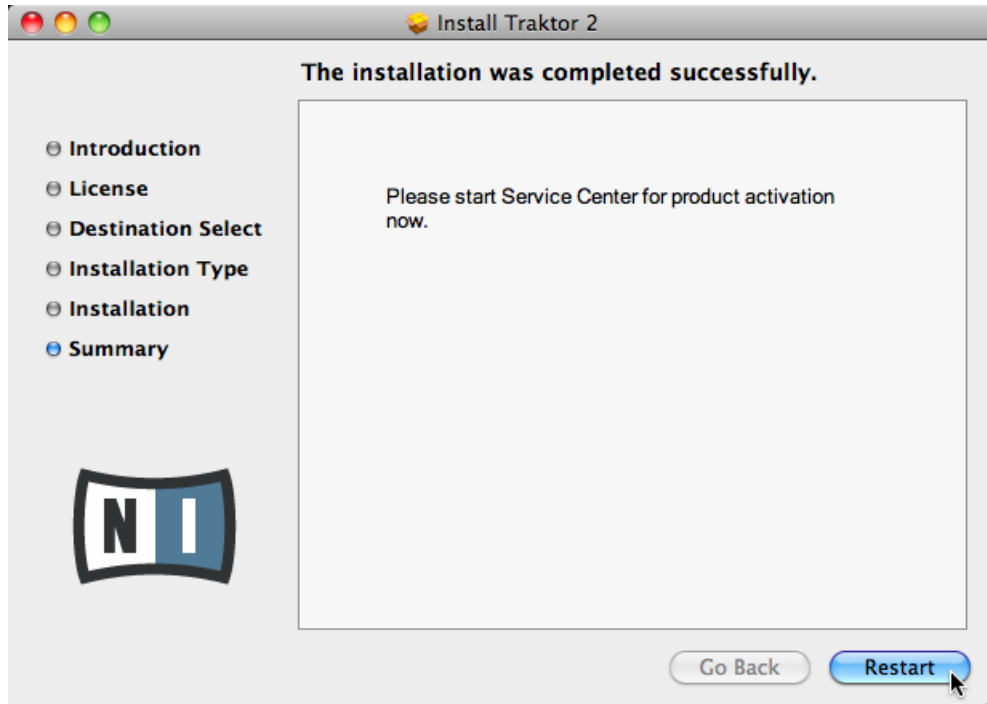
Install Traktor 2

The installation was completed successfully.

Introduction
License
Destination Select
Installation Type
Installation
Summary

Please start Service Center for product activation now.

NI

Go Back
Restart